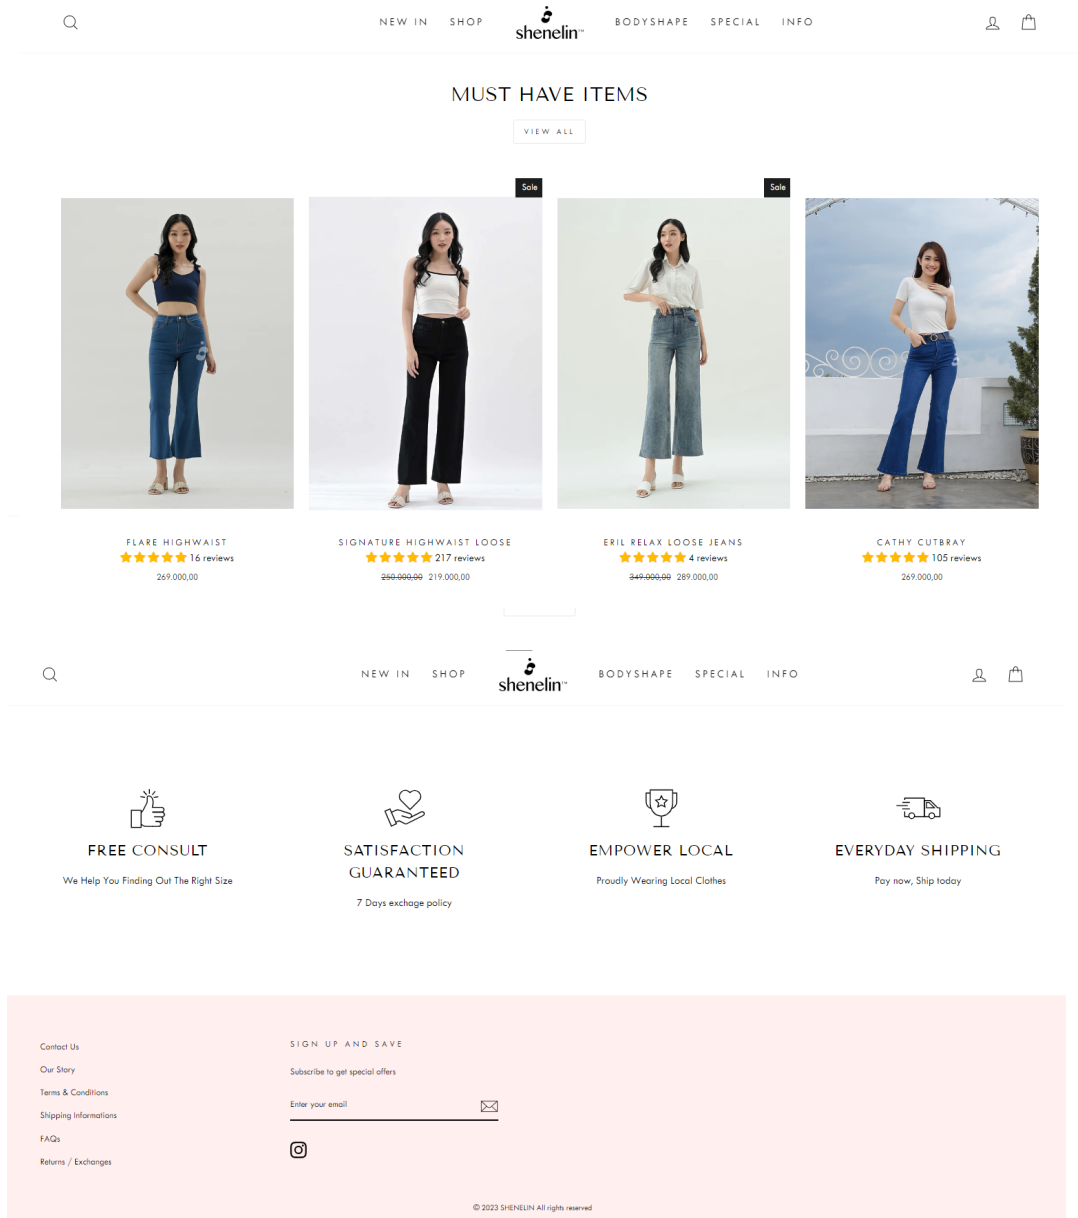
NEW IN SHOP shenelin™ BODYSHAPE SPECIAL INFO

MUST HAVE ITEMS

VIEW ALL

Sale

Sale

FLARE HIGHWAIST
16 reviews
269.000,00

SIGNATURE HIGHWAIST LOOSE
217 reviews
~~250.000,00~~ 219.000,00

ERIL RELAX LOOSE JEANS
4 reviews
~~349.000,00~~ 289.000,00

CATHY CUTBRAY
105 reviews
269.000,00

NEW IN SHOP shenelin™ BODYSHAPE SPECIAL INFO

FREE CONSULT
We Help You Finding Out The Right Size

SATISFACTION GUARANTEED
7 Days exchage policy

EMPOWER LOCAL
Proudly Wearing Local Clothes

EVERYDAY SHIPPING
Pay now, Ship today

Contact Us
Our Story
Terms & Conditions
Shipping Informations
FAQs
Returns / Exchanges

SIGN UP AND SAVE
Subscribe to get special offers
Enter your email

© 2023 SHENELIN All rights reserved